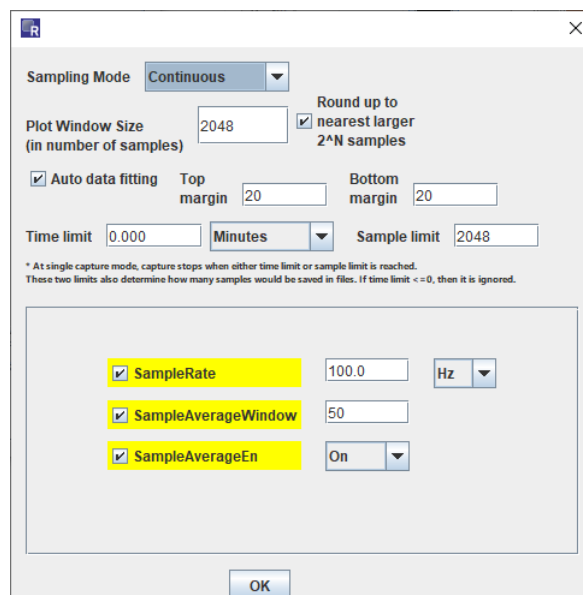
R

Sampling Mode Continuous

Plot Window Size (in number of samples) 2048

Round up to nearest larger 2^N samples

Auto data fitting

Top margin 20

Bottom margin 20

Time limit 0.000 Minutes

Sample limit 2048

* At single capture mode, capture stops when either time limit or sample limit is reached. These two limits also determine how many samples would be saved in files. If time limit <=0, then it is ignored.

SampleRate 100.0 Hz

SampleAverageWindow 50

SampleAverageEn On

OK